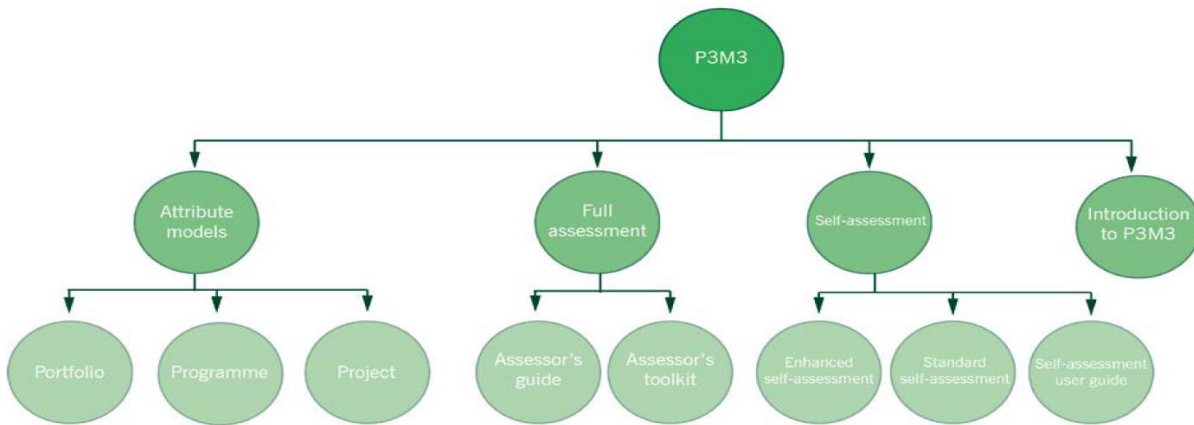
P3M3

Attribute models

Full assessment

Self-assessment

Introduction to P3M3

Portfolio

Programme

Project

Assessor's guide

Assessor's toolkit

Enhanced self-assessment

Standard self-assessment

Self-assessment user guide